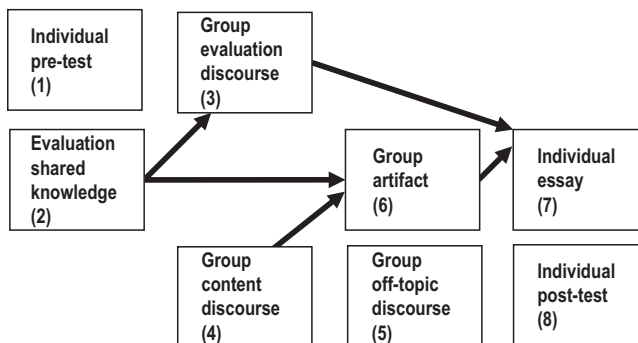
Individual pre-test (1)

Group evaluation discourse (3)

Evaluation shared knowledge (2)

Group artifact (6)

Individual essay (7)

Group content discourse (4)

Group off-topic discourse (5)

Individual post-test (8)